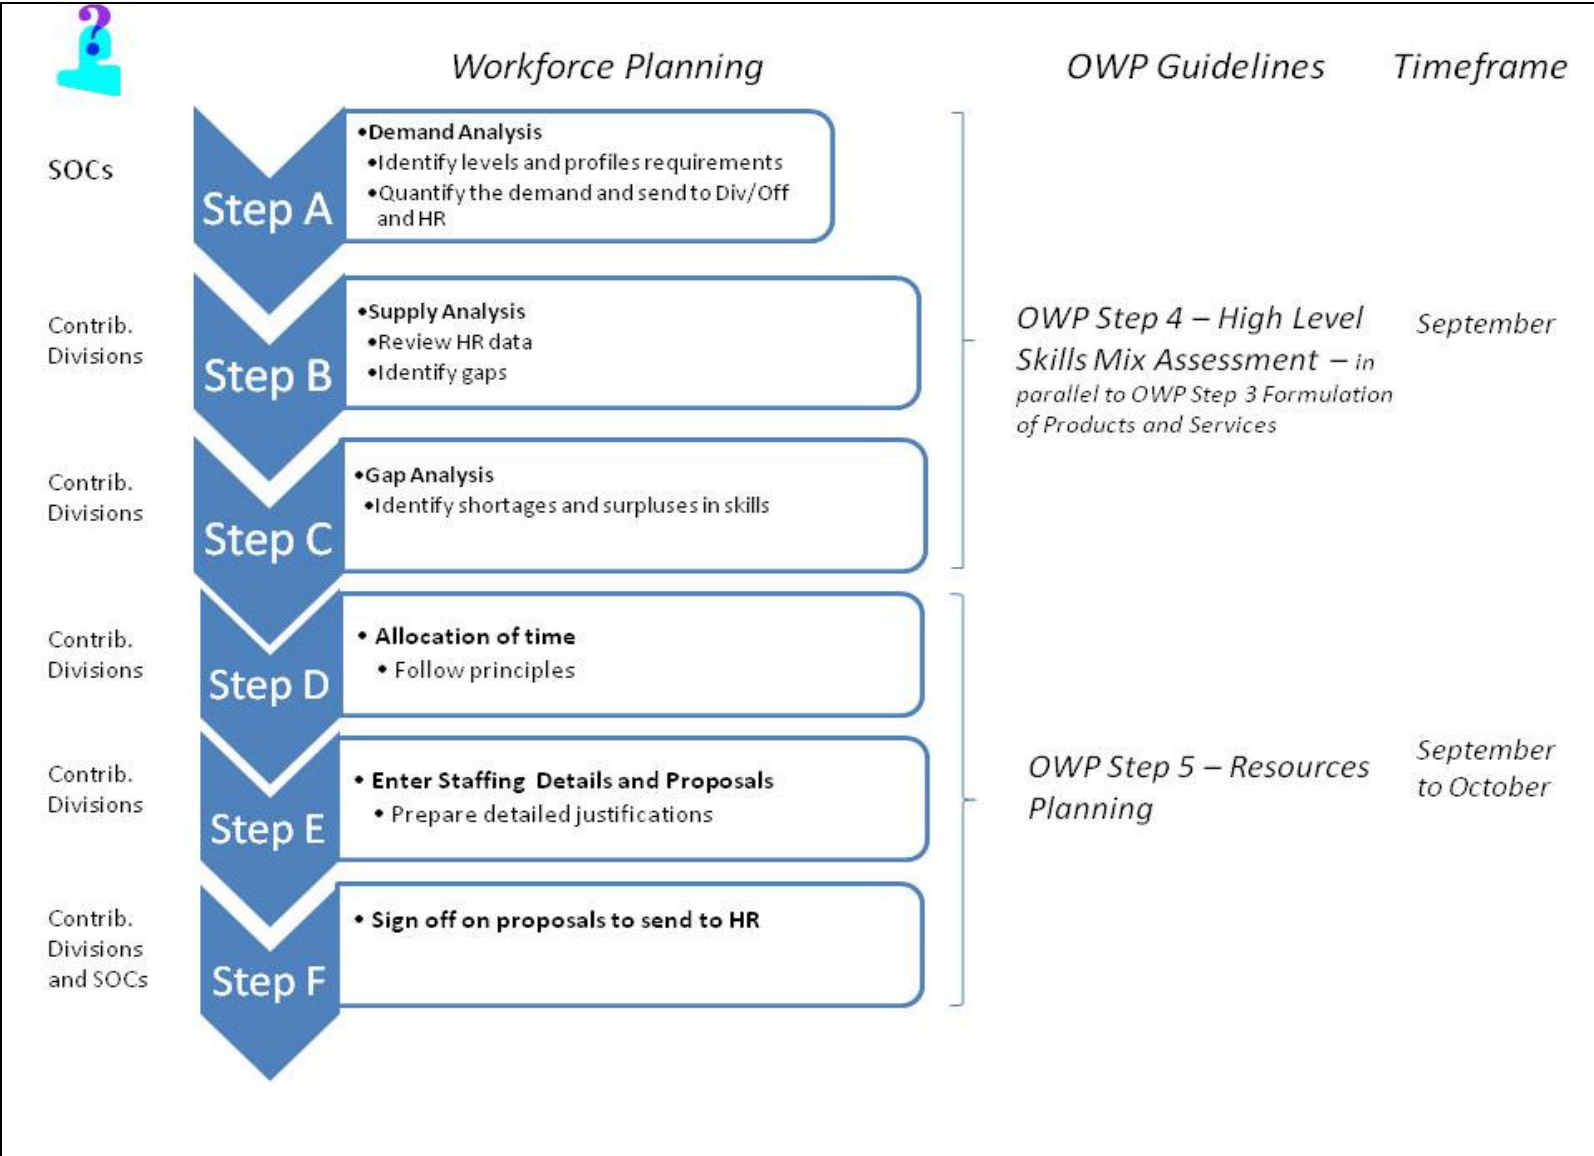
Workforce Planning

OWP Guidelines

Timeframe

SOCs

Step A

•Demand Analysis
•Identify levels and profiles requirements
•Quantify the demand and send to Div/Off and HR

Contrib. Divisions

Step B

•Supply Analysis
•Review HR data
•Identify gaps

Contrib. Divisions

Step C

•Gap Analysis
•Identify shortages and surpluses in skills

OWP Step 4 – High Level Skills Mix Assessment – in parallel to OWP Step 3 Formulation of Products and Services

September

Contrib. Divisions

Step D

• Allocation of time
• Follow principles

Contrib. Divisions

Step E

• Enter Staffing Details and Proposals
• Prepare detailed justifications

Contrib. Divisions and SOCs

Step F

• Sign off on proposals to send to HR

OWP Step 5 – Resources Planning

September to October